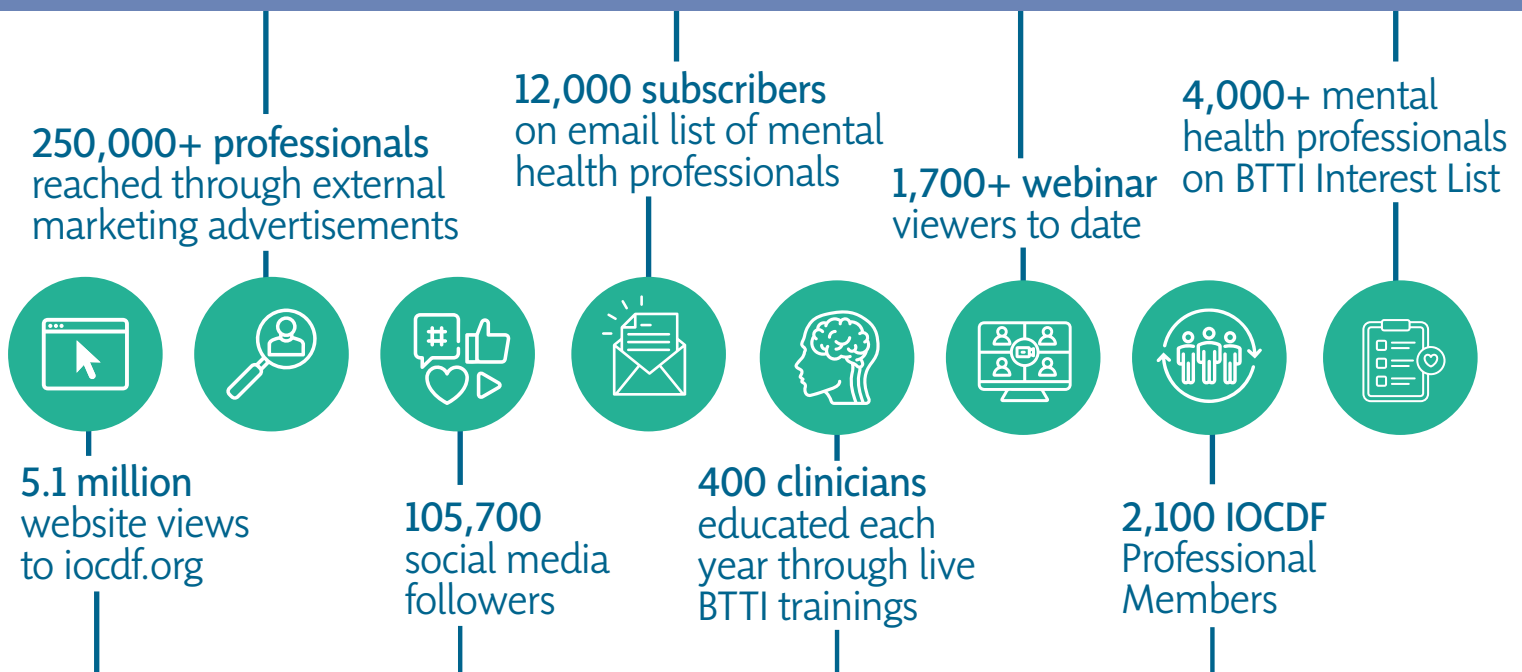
250,000+ professionals reached through external marketing advertisements

12,000 subscribers on email list of mental health professionals

1,700+ webinar viewers to date

4,000+ mental health professionals on BTTI Interest List

#

5.1 million website views to iocdf.org

105,700 social media followers

400 clinicians educated each year through live BTTI trainings

2,100 IOCDF Professional Members